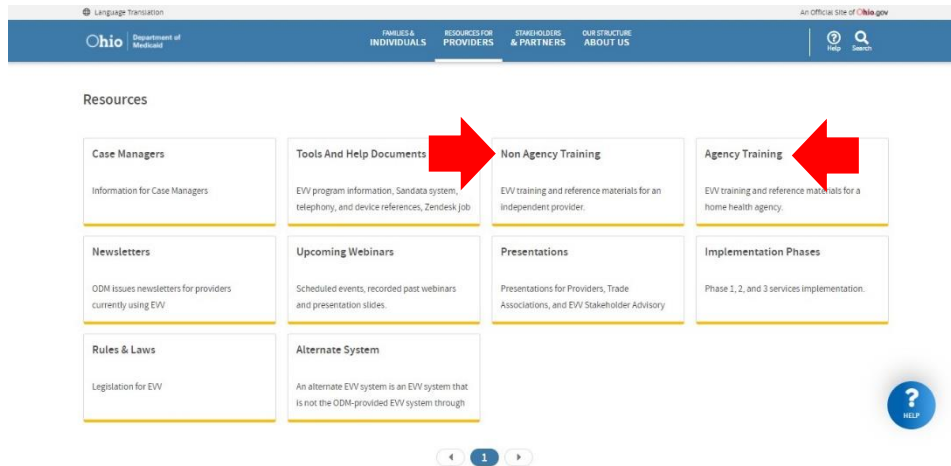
Language Translation

An Official Site of Ohio.gov

Ohio | Department of Medicaid

FAMILIES & INDIVIDUALS

RESOURCES FOR PROVIDERS

STAKEHOLDERS & PARTNERS

OUR STRUCTURE ABOUT US

Help

Search

Resources

Case Managers

Information for Case Managers

Tools And Help Documents

EVV program information, Sandata system, telephony, and device references, Zendesk job

Non Agency Training

EVV training and reference materials for an independent provider.

Agency Training

EVV training and reference materials for a home health agency.

Newsletters

ODM issues newsletters for providers currently using EVV

Upcoming Webinars

Scheduled events, recorded past webinars and presentation slides.

Presentations

Presentations for Providers, Trade Associations, and EVV Stakeholder Advisory

Implementation Phases

Phase 1, 2, and 3 services implementation.

Rules & Laws

Legislation for EVV

Alternate System

An alternate EVV system is an EVV system that is not the ODM-provided EVV system through

HELP

1